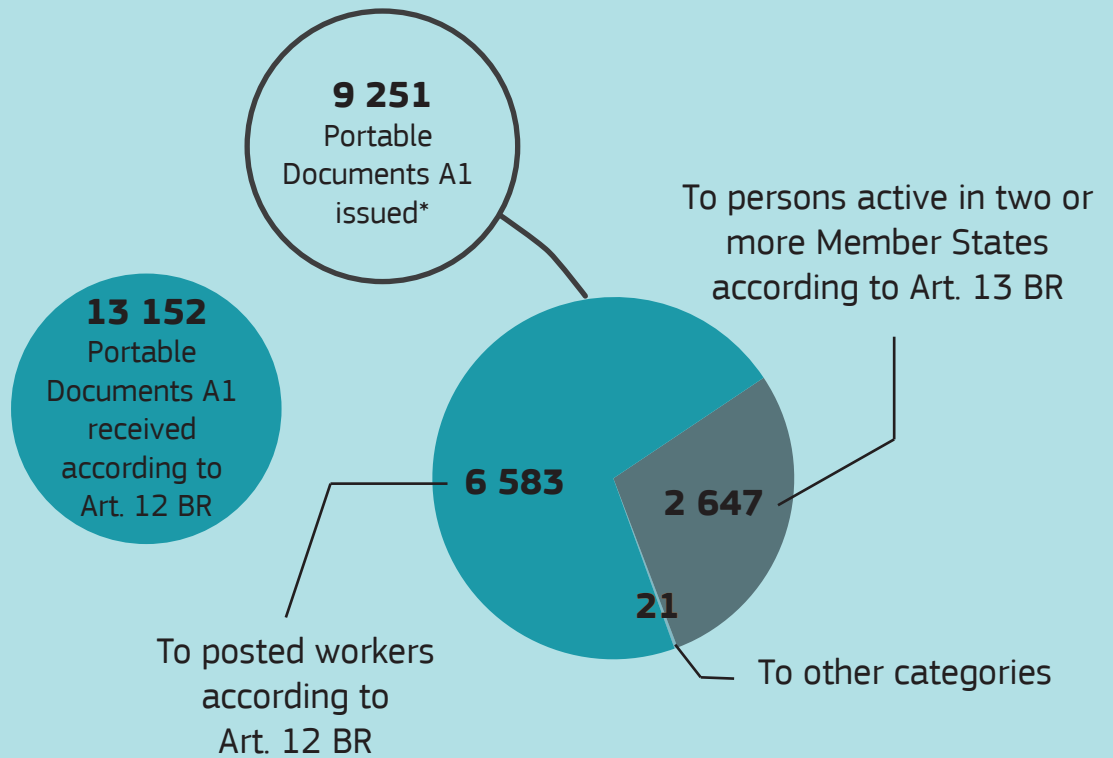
9 251
Portable Documents A1 issued*

13 152
Portable Documents A1 received according to Art. 12 BR

To persons active in two or more Member States according to Art. 13 BR

6 583

2 647

21

To posted workers according to Art. 12 BR

To other categories